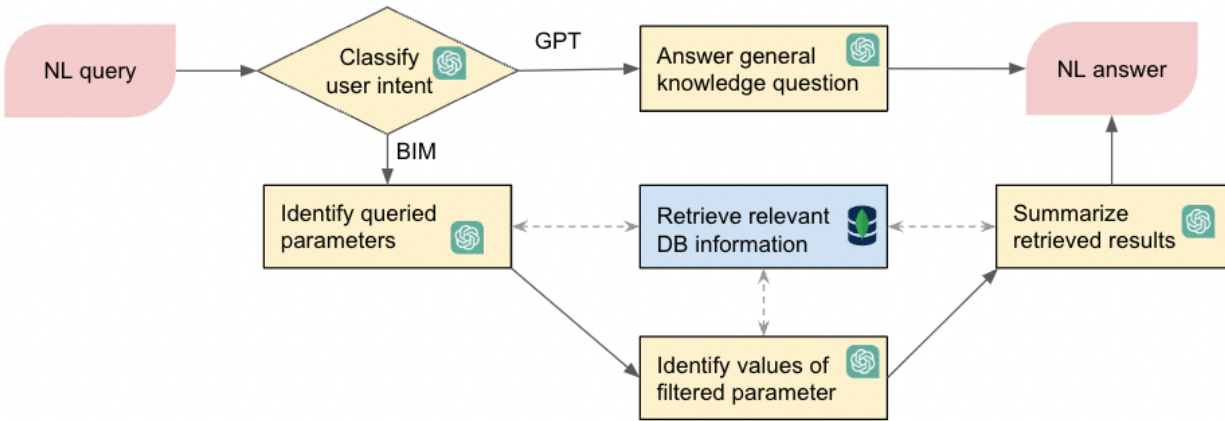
NL query

Classify user intent

GPT

Answer general knowledge question

NL answer

BIM

Identify queried parameters

Retrieve relevant DB information

Summarize retrieved results

Identify values of filtered parameter